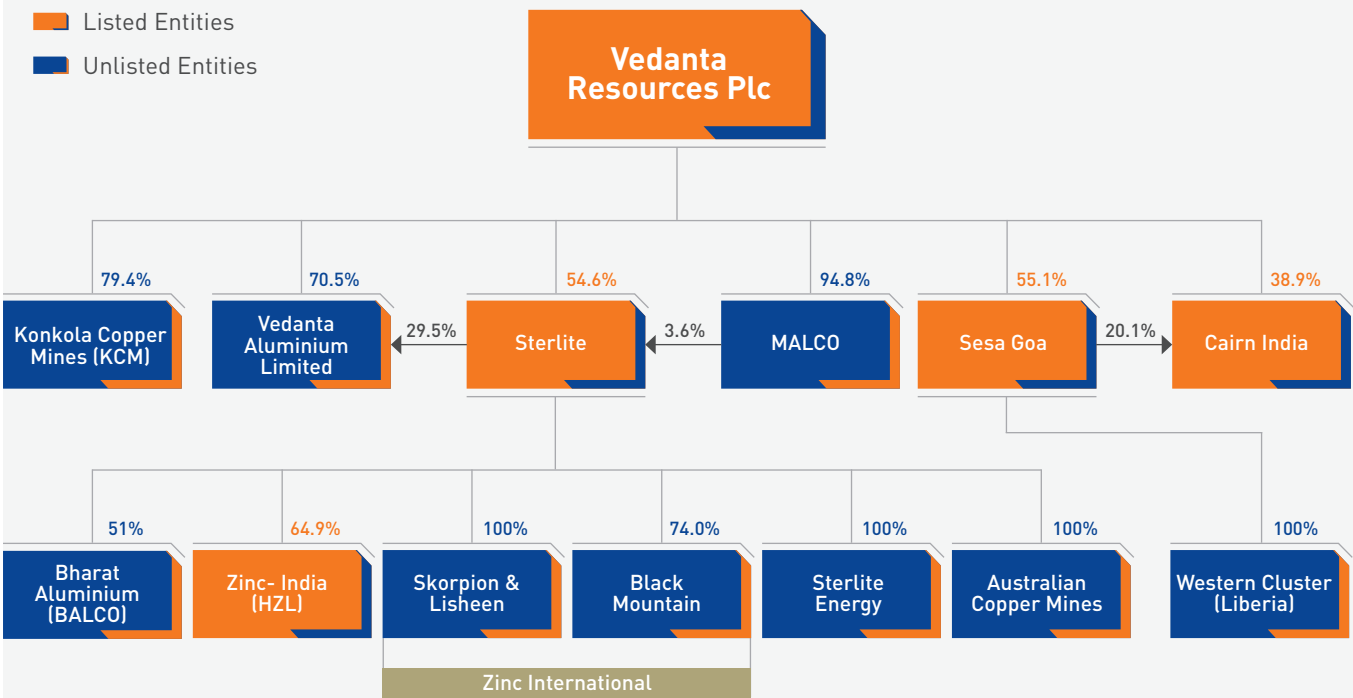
Listed Entities
Unlisted Entities

Vedanta Resources Plc

79.4%
Konkola Copper Mines (KCM)

70.5%
Vedanta Aluminium Limited

29.5%

54.6%
Sterlite

3.6%

94.8%
MALCO

55.1%
Sesa Goa

20.1%

38.9%
Cairn India

51%
Bharat Aluminium (BALCO)

64.9%
Zinc- India (HZL)

100%
Skorpion & Lisheen

74.0%
Black Mountain

100%
Sterlite Energy

100%
Australian Copper Mines

100%
Western Cluster (Liberia)

Zinc International